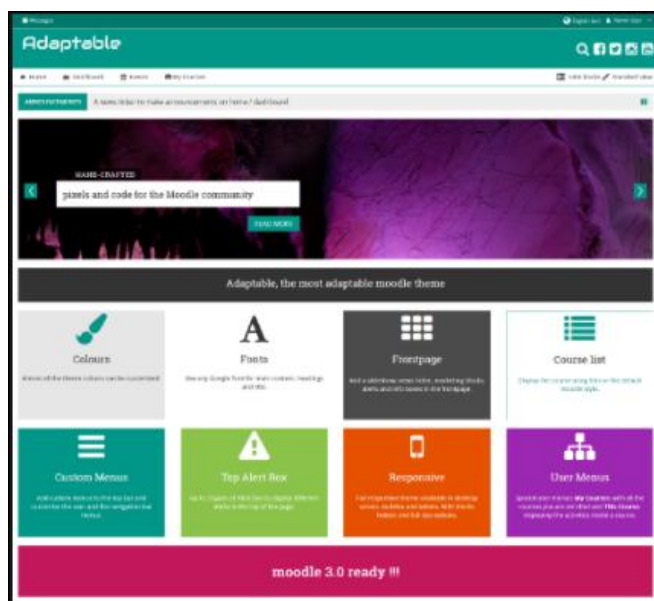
Messages

English (en) Admin User

Adaptable

Home Dashboard Events My Courses

Edit blocks Standard view

ANNOUNCEMENTS A news ticker to make announcements on home / dashboard

HAND-CRAFTED

pixels and code for the Moodle community

READ MORE

Adaptable, the most adaptable moodle theme

Colours

Almost all of the theme colours can be customised.

Fonts

Use any Google fonts for main content, headings and title.

Frontpage

Add a slideshow, news ticker, marketing blocks, alerts and info boxes in the frontpage.

Course list

Display the course using tiles or the default moodle style.

Custom Menus

Add custom menus to the top bar and customise the user and the navigation bar menus.

Top Alert Box

Up to 3 types of Alert box to display different alerts in the top of the page.

Responsive

Full responsive theme available in desktop screen, mobiles and tablets. With mobile hidden: the full size options.

User Menus

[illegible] menus: My Courses with all the courses you are enrolled and This Course displaying the activities inside a course.

moodle 3.0 ready !!!